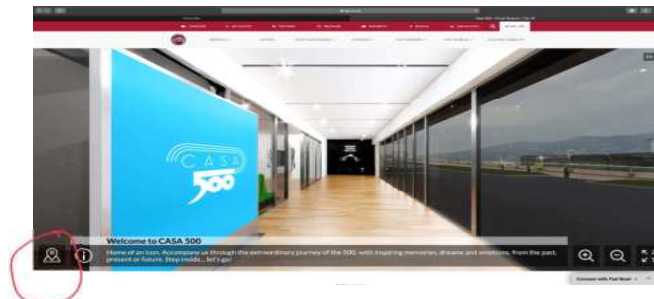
CASA 500

Welcome to CASA 500

Home of an icon. Accompany us through the extraordinary journey of the 500, with inspiring memories, dreams and emotions, from the past, present or future. Step inside... let's go!

Connect with Fiat Now!